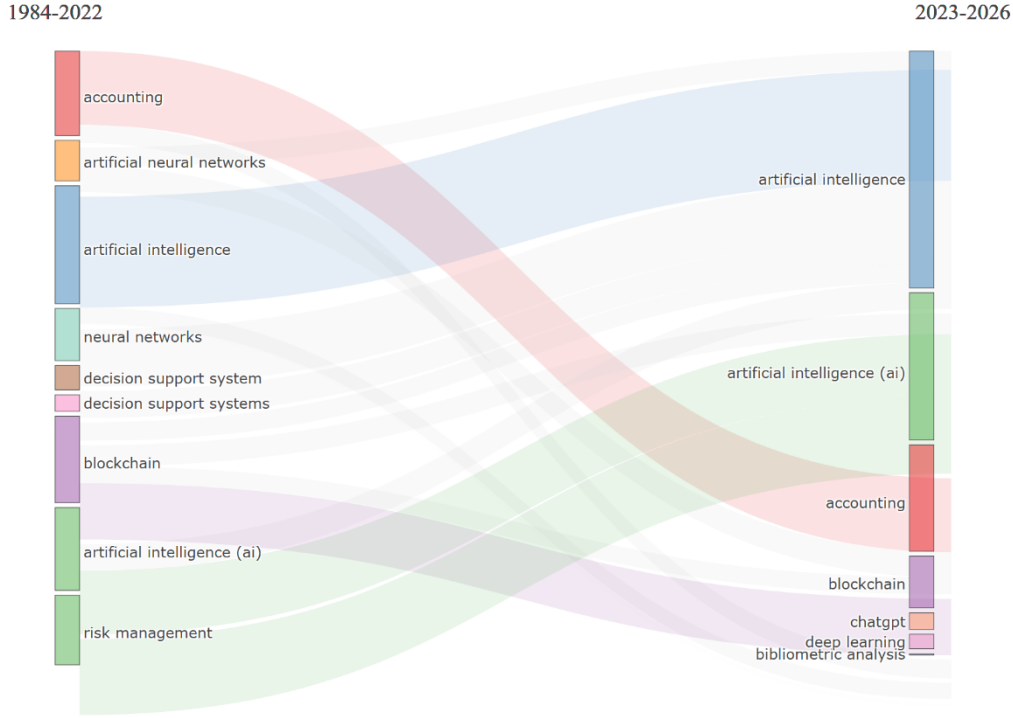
1984-2022

accounting
artificial neural networks
artificial intelligence
neural networks
decision support system
decision support systems
blockchain
artificial intelligence (ai)
risk management

2023-2026

artificial intelligence
artificial intelligence (ai)
accounting
blockchain
chatgpt
deep learning
bibliometric analysis